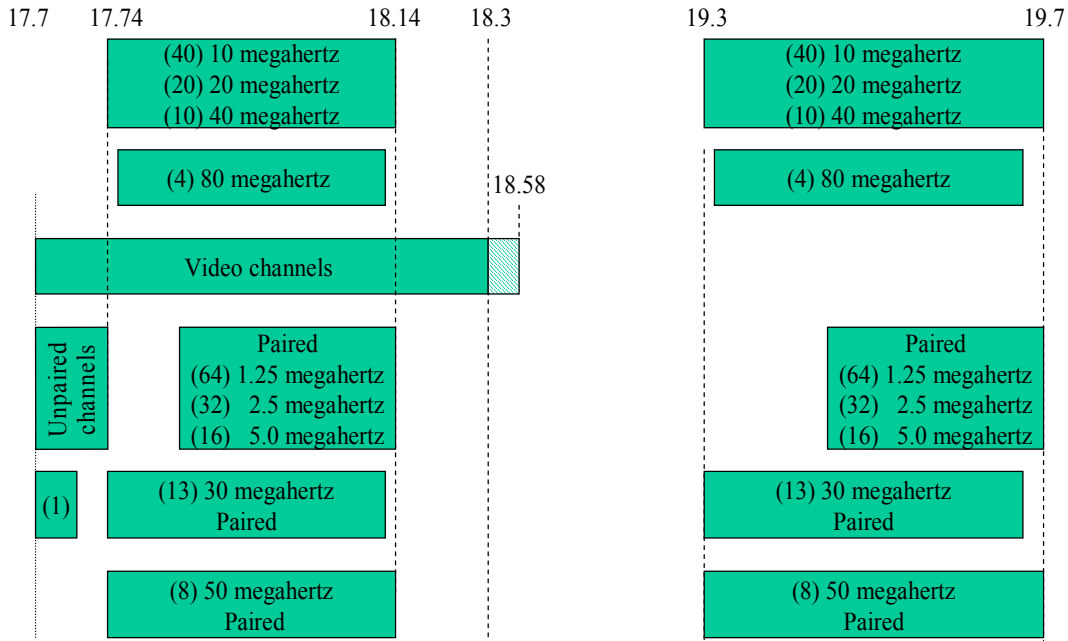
17.7 17.74 18.14 18.3 19.3 19.7

(40) 10 megahertz
(20) 20 megahertz
(10) 40 megahertz

(4) 80 megahertz

18.58

Video channels

Unpaired channels

Paired
(64) 1.25 megahertz
(32) 2.5 megahertz
(16) 5.0 megahertz

(1)

(13) 30 megahertz
Paired

(8) 50 megahertz
Paired

(40) 10 megahertz
(20) 20 megahertz
(10) 40 megahertz

(4) 80 megahertz

Paired
(64) 1.25 megahertz
(32) 2.5 megahertz
(16) 5.0 megahertz

(13) 30 megahertz
Paired

(8) 50 megahertz
Paired